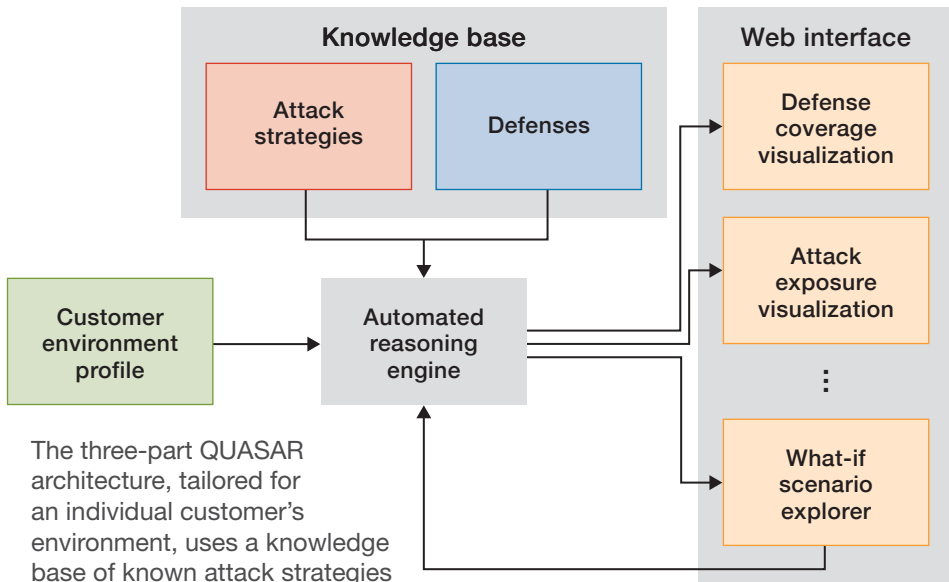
Knowledge base

Attack strategies

Defenses

Web interface

Defense coverage visualization

Attack exposure visualization

⋮

What-if scenario explorer

Customer environment profile

Automated reasoning engine

The three-part QUASAR architecture, tailored for an individual customer's environment, uses a knowledge base of known attack strategies